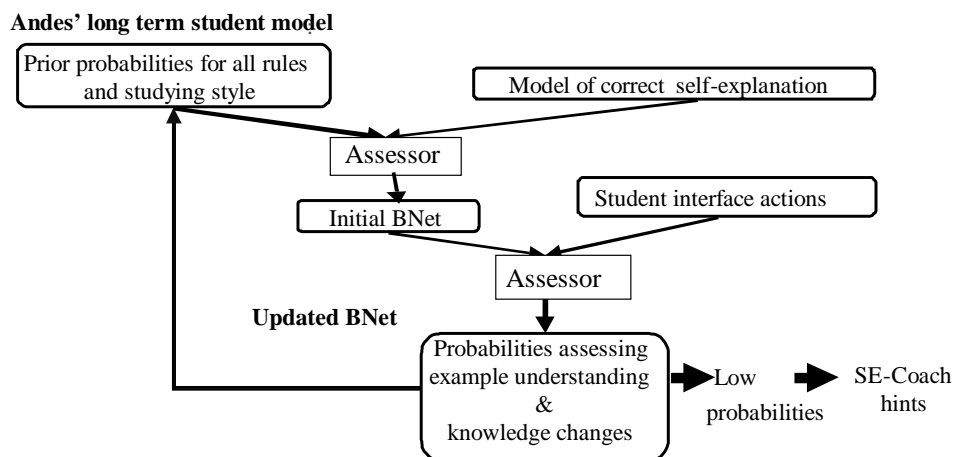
Andes' long term student model

Prior probabilities for all rules and studying style

Model of correct self-explanation

Assessor

Initial BNet

Student interface actions

Assessor

Updated BNet

Probabilities assessing example understanding & knowledge changes

Low probabilities

SE-Coach hints